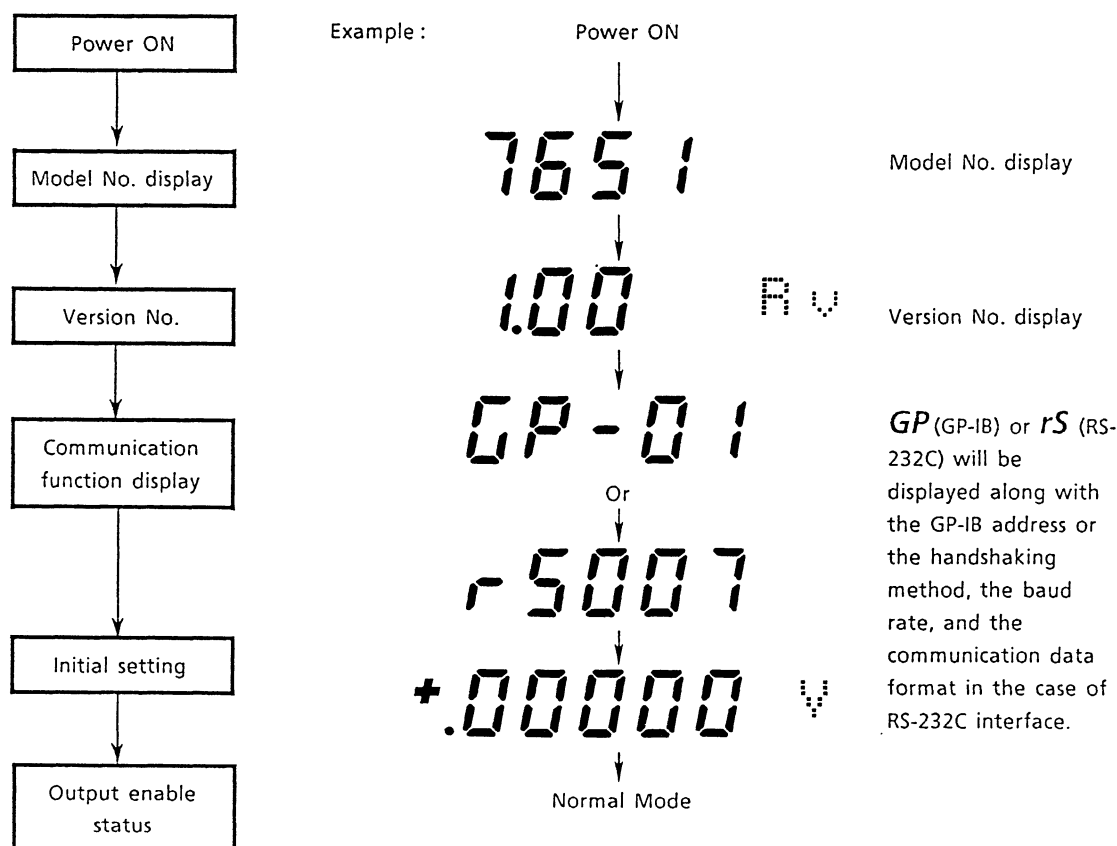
Power ON

Model No. display

Version No.

Communication function display

Initial setting

Output enable status

Example :

Power ON

7651

Model No. display

1.00

Av

Version No. display

GP - 01

GP (GP-IB) or rS (RS-232C) will be displayed along with the GP-IB address or the handshaking method, the baud rate, and the communication data format in the case of RS-232C interface.

Or

r 5007

+.00000

V

Normal Mode